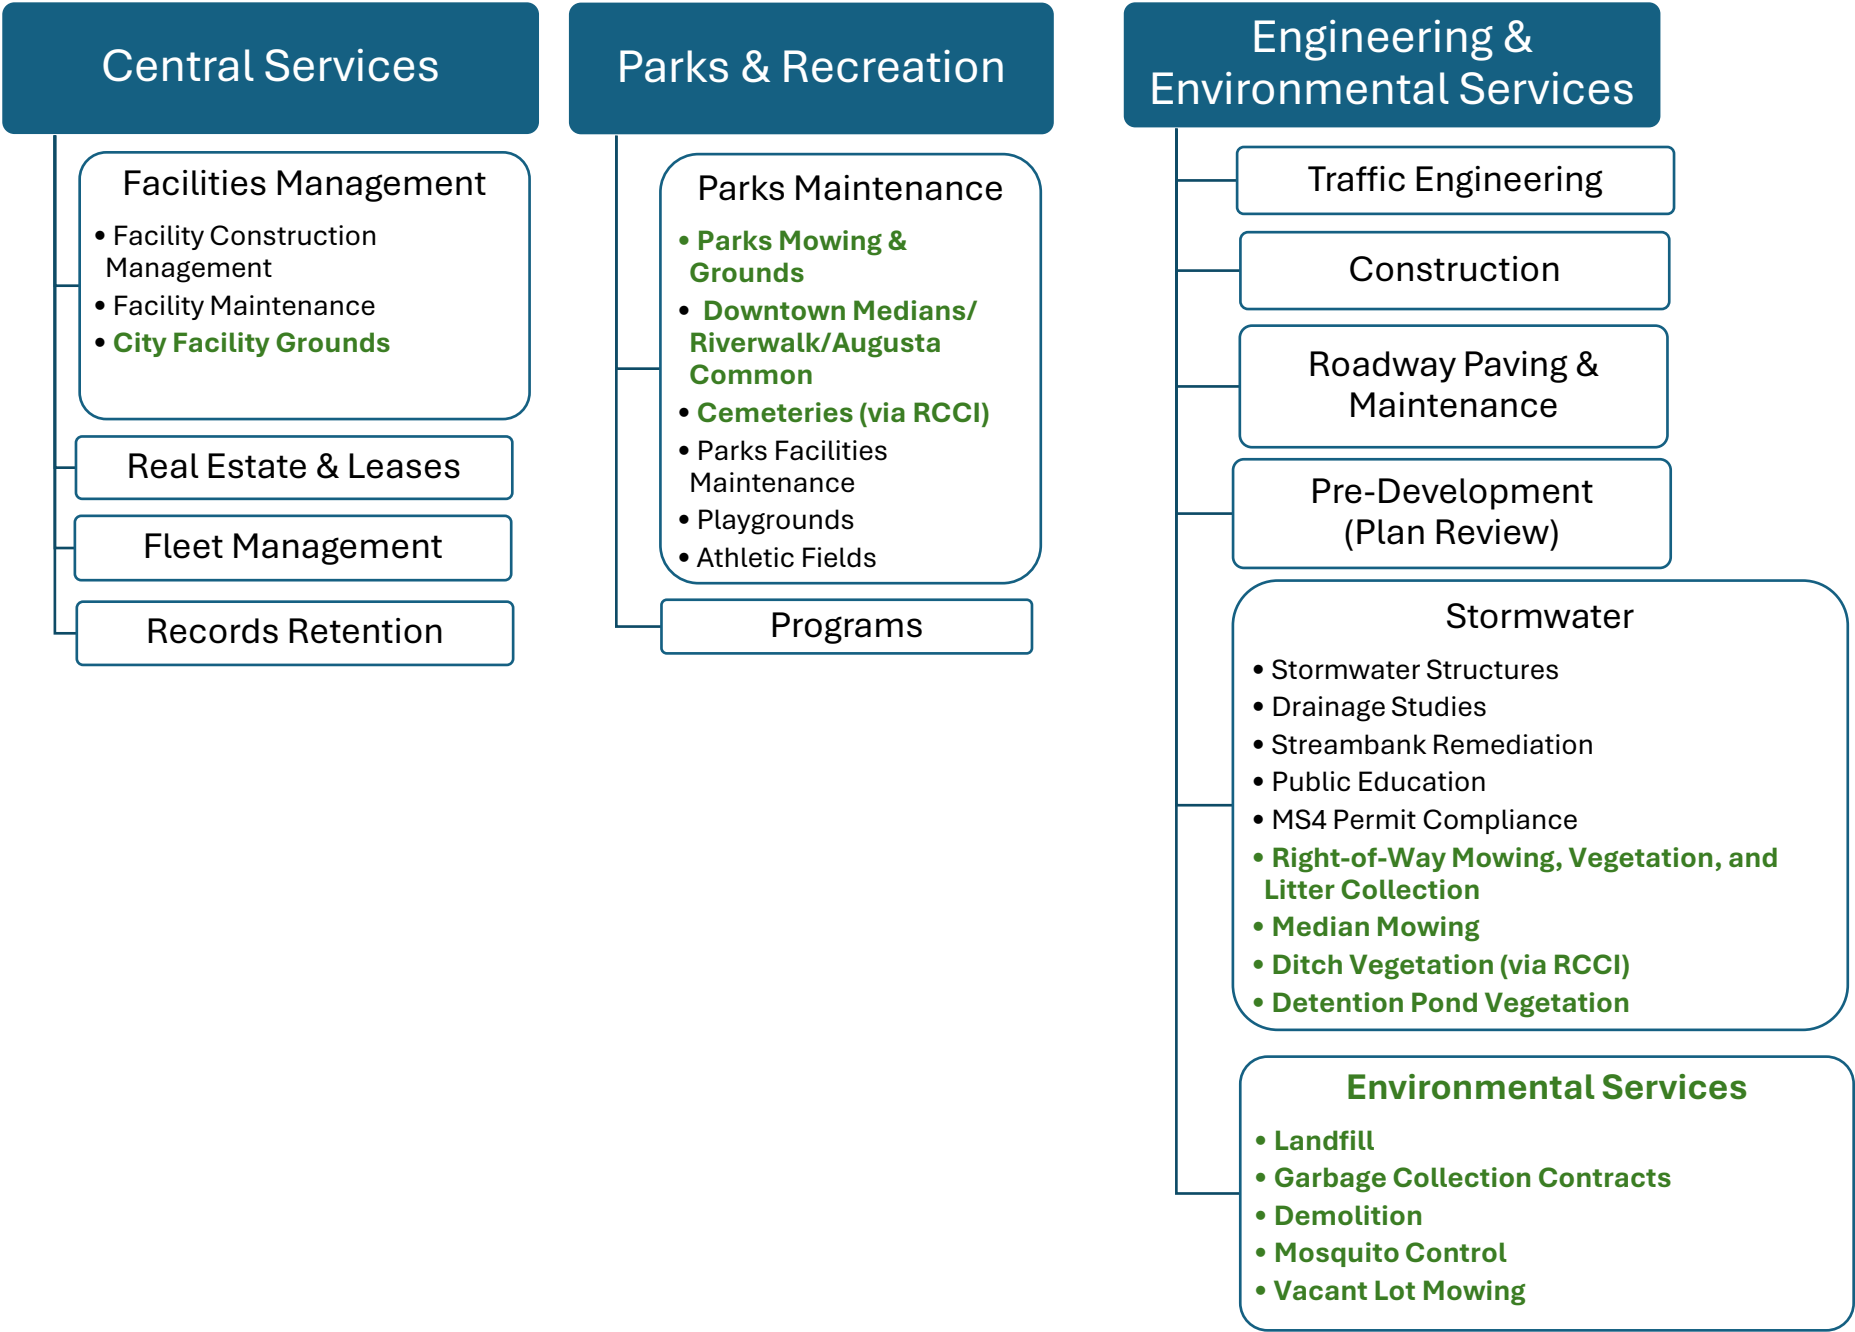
Central Services

Facilities Management
• Facility Construction Management
• Facility Maintenance
• City Facility Grounds

Real Estate & Leases

Fleet Management

Records Retention

Parks & Recreation

Parks Maintenance
• Parks Mowing & Grounds
• Downtown Medians/ Riverwalk/Augusta Common
• Cemeteries (via RCCI)
• Parks Facilities Maintenance
• Playgrounds
• Athletic Fields

Programs

Engineering & Environmental Services

Traffic Engineering

Construction

Roadway Paving & Maintenance

Pre-Development (Plan Review)

Stormwater
• Stormwater Structures
• Drainage Studies
• Streambank Remediation
• Public Education
• MS4 Permit Compliance
• Right-of-Way Mowing, Vegetation, and Litter Collection
• Median Mowing
• Ditch Vegetation (via RCCI)
• Detention Pond Vegetation

Environmental Services
• Landfill
• Garbage Collection Contracts
• Demolition
• Mosquito Control
• Vacant Lot Mowing